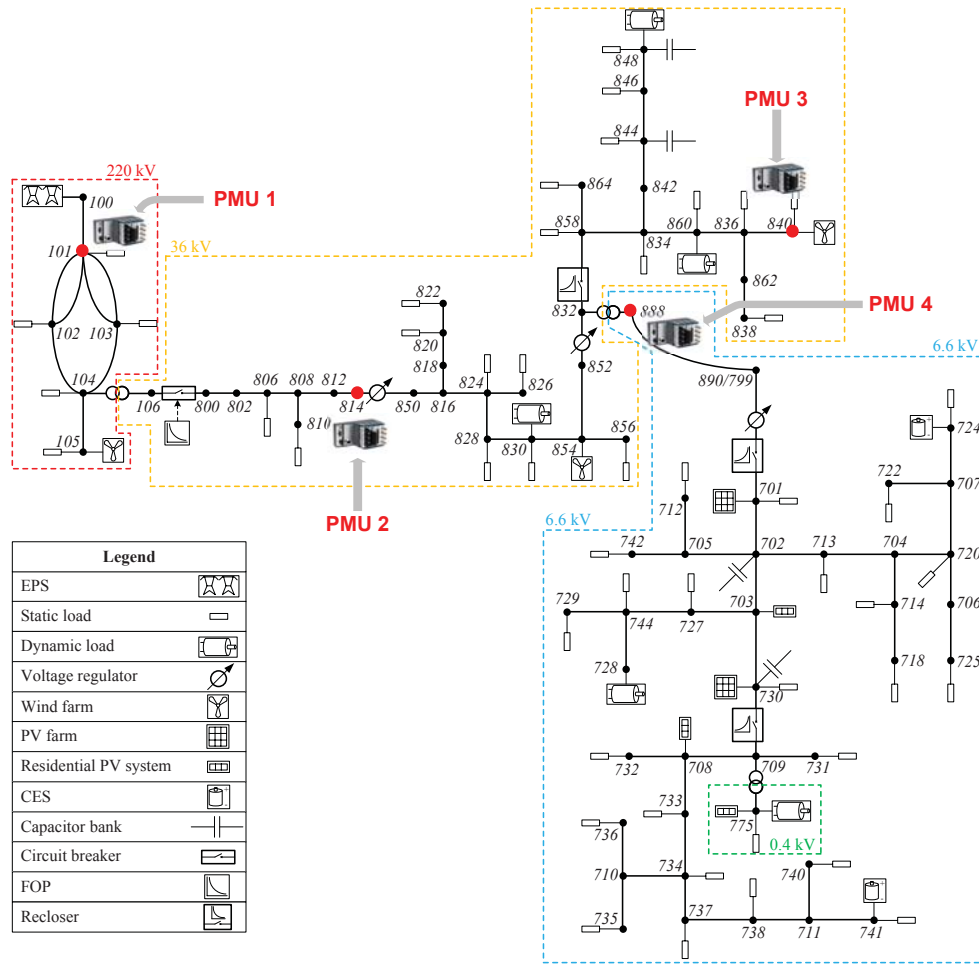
220 kV
100
PMU 1
101
36 kV
102
103
104
105
106
800
802
806
808
812
814
810
PMU 2
850
816
818
820
822
824
826
828
830
854
856
848
846
844
842
864
858
834
860
836
840
PMU 3
862
838
PMU 4
832
888
852
890/799
6.6 kV
6.6 kV
724
722
707
712
701
742
705
702
713
704
720
729
744
727
703
714
706
728
718
725
730
732
708
709
731
733
775
0.4 kV
736
710
734
740
735
737
738
711
741

| Legend | |
|---|---|
| EPS | |
| Static load | |
| Dynamic load | |
| Voltage regulator | |
| Wind farm | |
| PV farm | |
| Residential PV system | |
| CES | |
| Capacitor bank | |
| Circuit breaker | |
| FOP | |
| Recloser | |